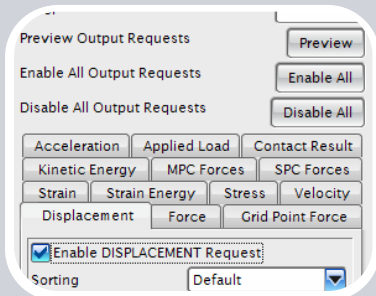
Preview Output Requests
Preview
Enable All Output Requests
Enable All
Disable All Output Requests
Disable All
Acceleration
Applied Load
Contact Result
Kinetic Energy
MPC Forces
SPC Forces
Strain
Strain Energy
Stress
Velocity
Displacement
Force
Grid Point Force
Enable DISPLACEMENT Request
Sorting
Default